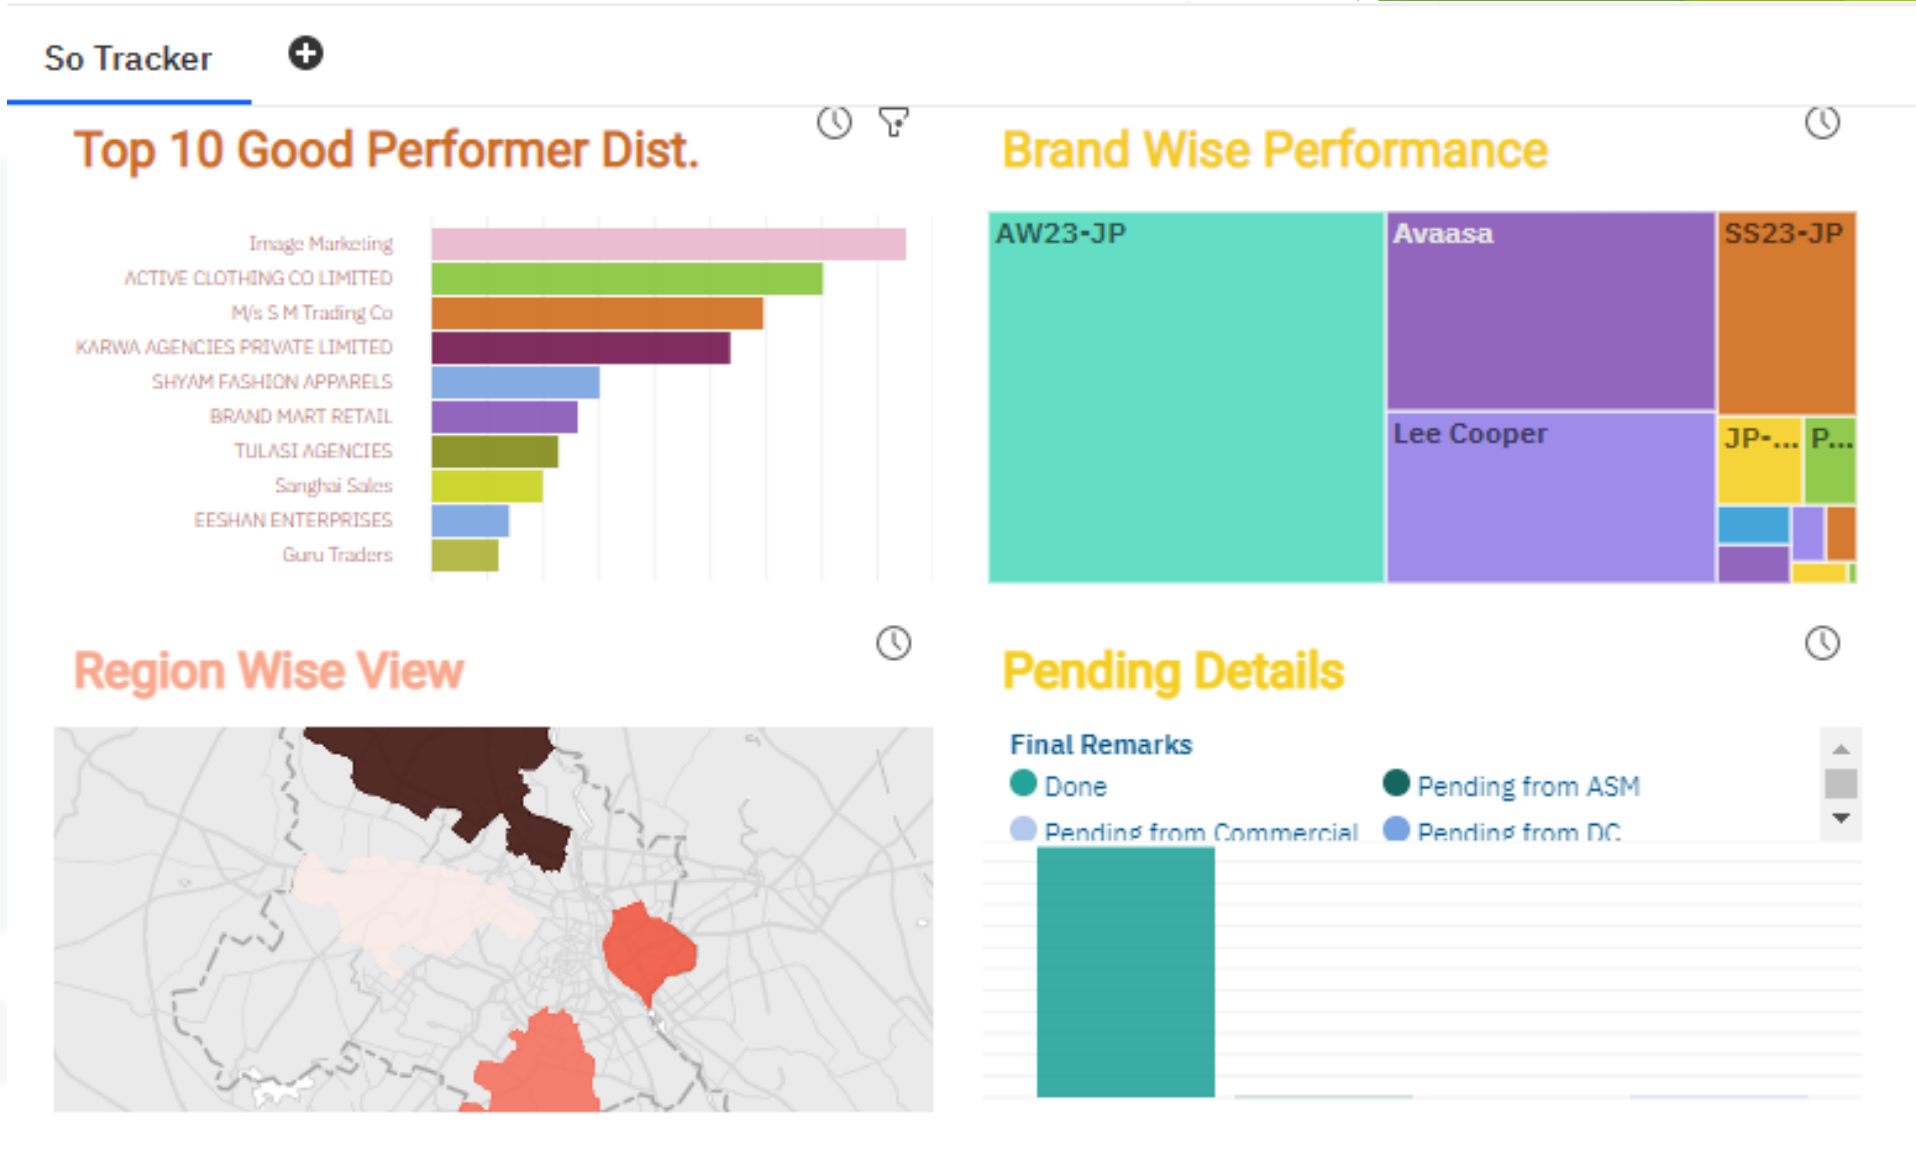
So Tracker

Top 10 Good Performer Dist.

Image Marketing
ACTIVE CLOTHING CO LIMITED
M/s S M Trading Co
KARWA AGENCIES PRIVATE LIMITED
SHYAM FASHION APPARELS
BRAND MART RETAIL
TULASI AGENCIES
Sanghai Sales
EESHAN ENTERPRISES
Guru Traders

Brand Wise Performance

AW23-JP
Avaasa
SS23-JP
Lee Cooper
JP-...
P...

Region Wise View

Pending Details

Final Remarks
Done
Pending from ASM
Pending from Commercial
Pending from DC